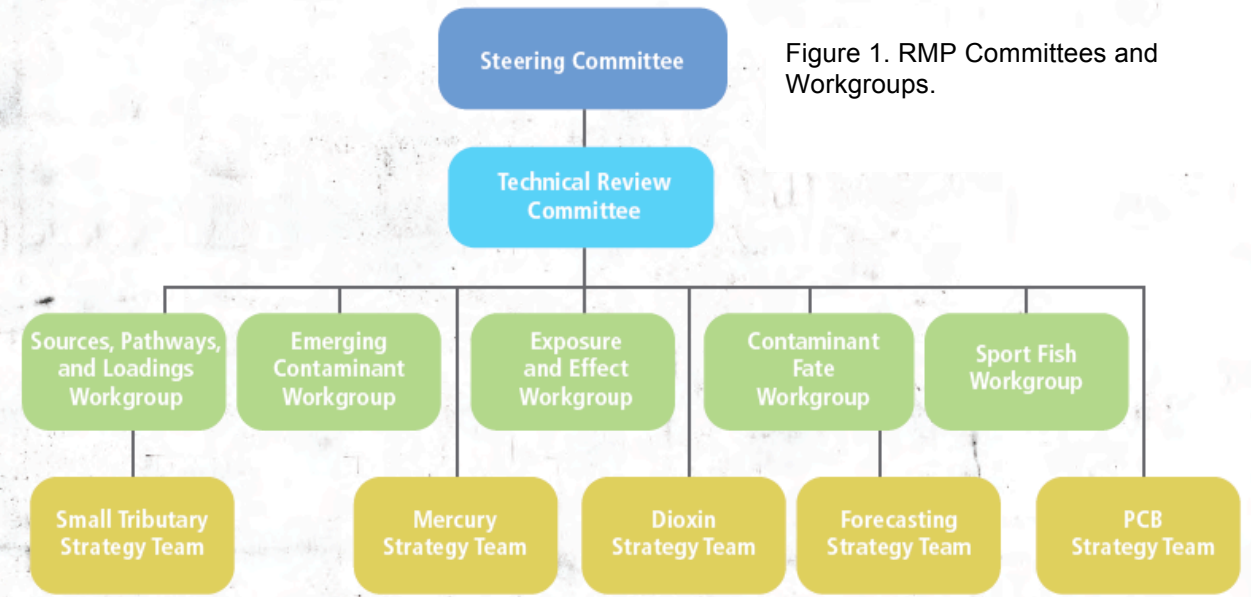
Steering Committee

Figure 1. RMP Committees and Workgroups.

Technical Review Committee

Sources, Pathways, and Loadings Workgroup

Emerging Contaminant Workgroup

Exposure and Effect Workgroup

Contaminant Fate Workgroup

Sport Fish Workgroup

Small Tributary Strategy Team

Mercury Strategy Team

Dioxin Strategy Team

Forecasting Strategy Team

PCB Strategy Team